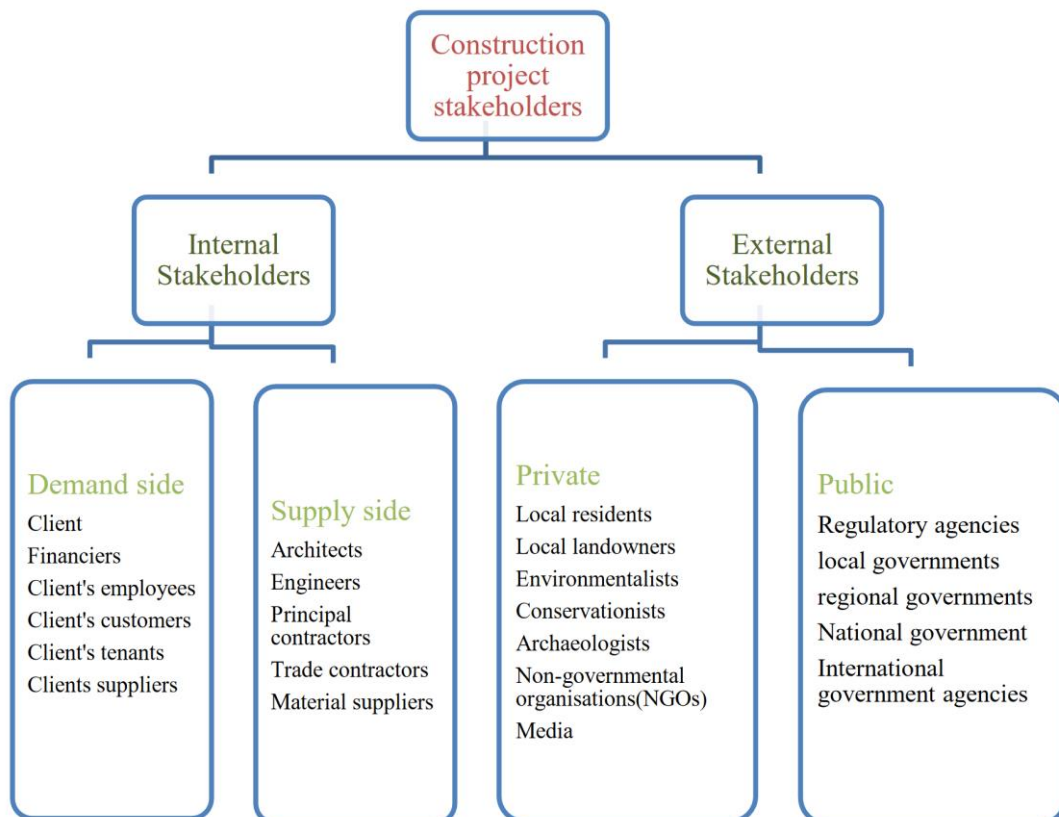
Construction project stakeholders

Internal Stakeholders

External Stakeholders

Demand side
Client
Financiers
Client's employees
Client's customers
Client's tenants
Clients suppliers

Supply side
Architects
Engineers
Principal contractors
Trade contractors
Material suppliers

Private
Local residents
Local landowners
Environmentalists
Conservationists
Archaeologists
Non-governmental organisations(NGOs)
Media

Public
Regulatory agencies
local governments
regional governments
National government
International government agencies